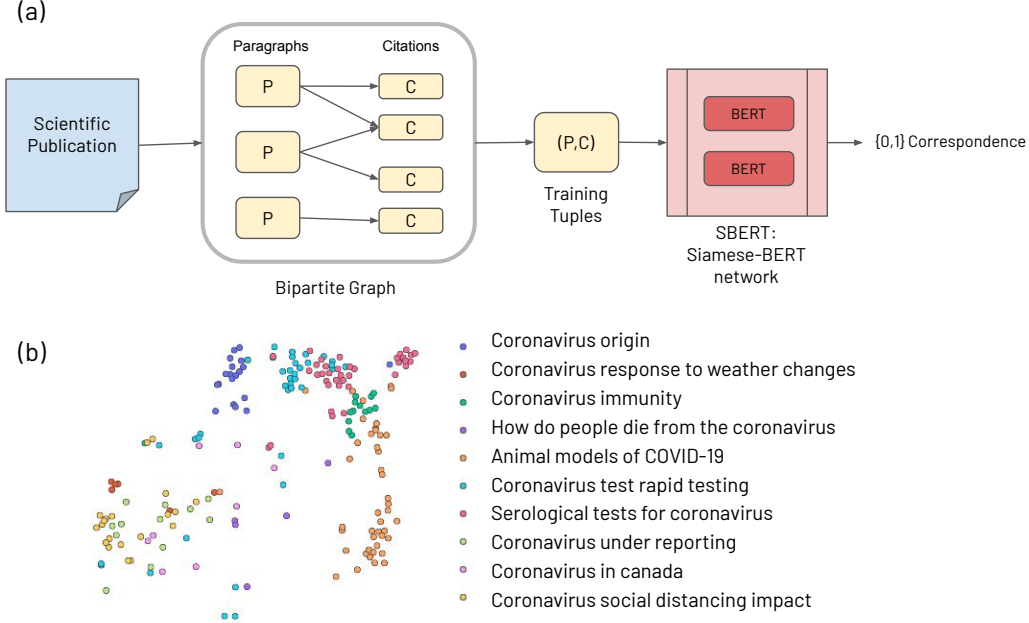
(a)

Scientific Publication

Paragraphs

Citations

P

P

P

C

C

C

C

Bipartite Graph

(P,C)

Training Tuples

BERT

BERT

SBERT: Siamese-BERT network

{0,1} Correspondence

(b)

Coronavirus origin
Coronavirus response to weather changes
Coronavirus immunity
How do people die from the coronavirus
Animal models of COVID-19
Coronavirus test rapid testing
Serological tests for coronavirus
Coronavirus under reporting
Coronavirus in canada
Coronavirus social distancing impact